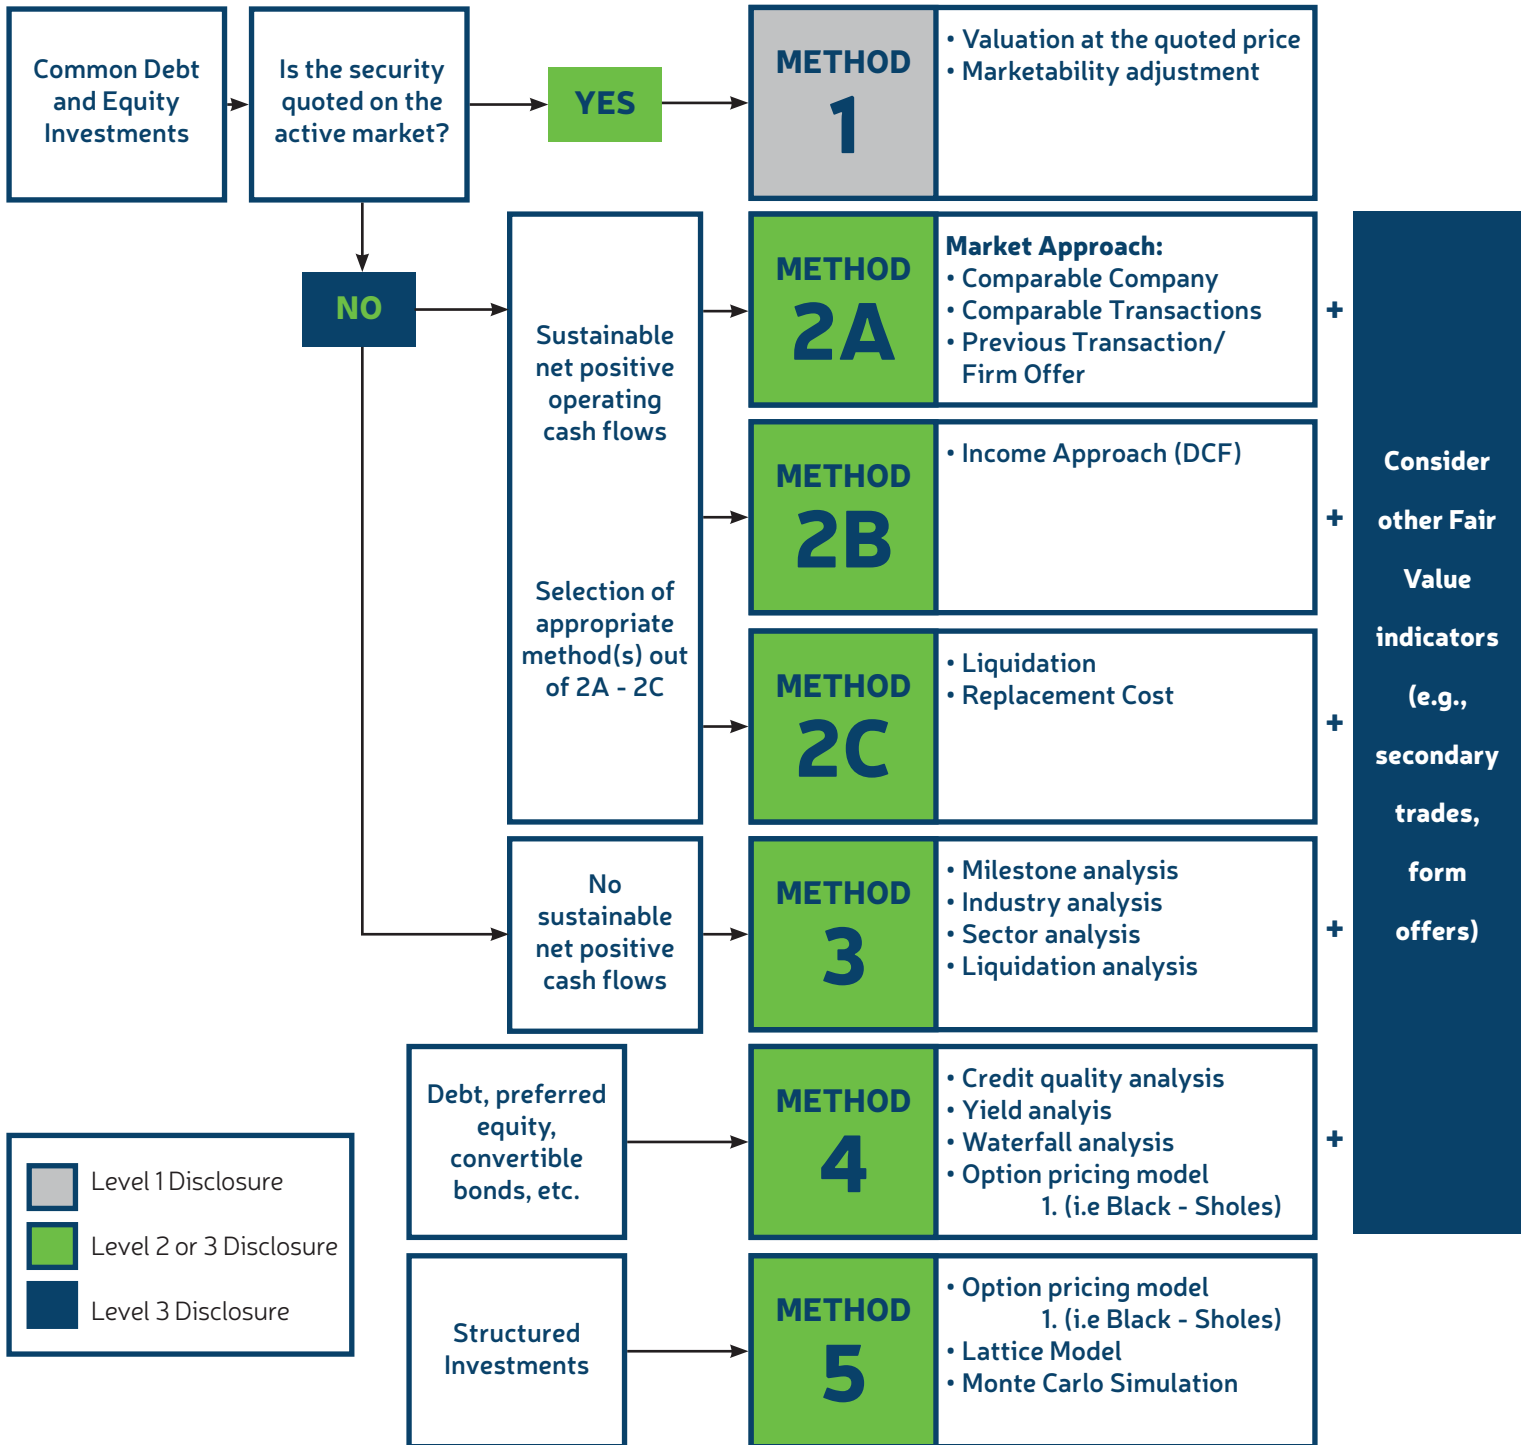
Common Debt and Equity Investments

Is the security quoted on the active market?

YES

METHOD 1

• Valuation at the quoted price
• Marketability adjustment

NO

Sustainable net positive operating cash flows

Selection of appropriate method(s) out of 2A - 2C

METHOD 2A

Market Approach:
• Comparable Company
• Comparable Transactions
• Previous Transaction/ Firm Offer

+

METHOD 2B

• Income Approach (DCF)

+

METHOD 2C

• Liquidation
• Replacement Cost

+

No sustainable net positive cash flows

METHOD 3

• Milestone analysis
• Industry analysis
• Sector analysis
• Liquidation analysis

+

Debt, preferred equity, convertible bonds, etc.

METHOD 4

• Credit quality analysis
• Yield analyis
• Waterfall analysis
• Option pricing model
1. (i.e Black - Sholes)

+

Structured Investments

METHOD 5

• Option pricing model
1. (i.e Black - Sholes)
• Lattice Model
• Monte Carlo Simulation

Consider other Fair Value indicators (e.g., secondary trades, form offers)

Level 1 Disclosure
Level 2 or 3 Disclosure
Level 3 Disclosure